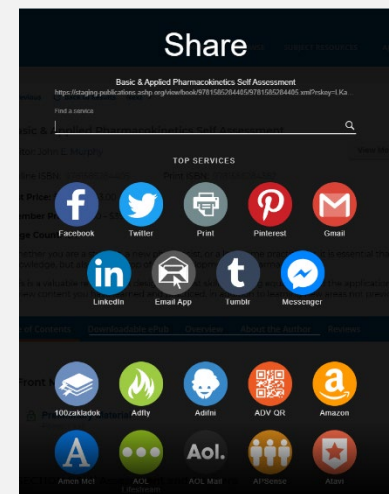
Share

Basic & Applied Pharmacokinetics Self Assessment

https://staging.publications.ashp.org/view/book/9781585284405/9781585284405.xml?rskey=LKa...

Find a service

TOP SERVICES

Facebook

Twitter

Print

Pinterest

Gmail

LinkedIn

Email App

Tumblr

Messenger

100zakladok

Adfty

Adifni

ADV QR

Amazon

Amen Me!

AOL Lifestream

AOL Mail

AP

Aol.

Atavi